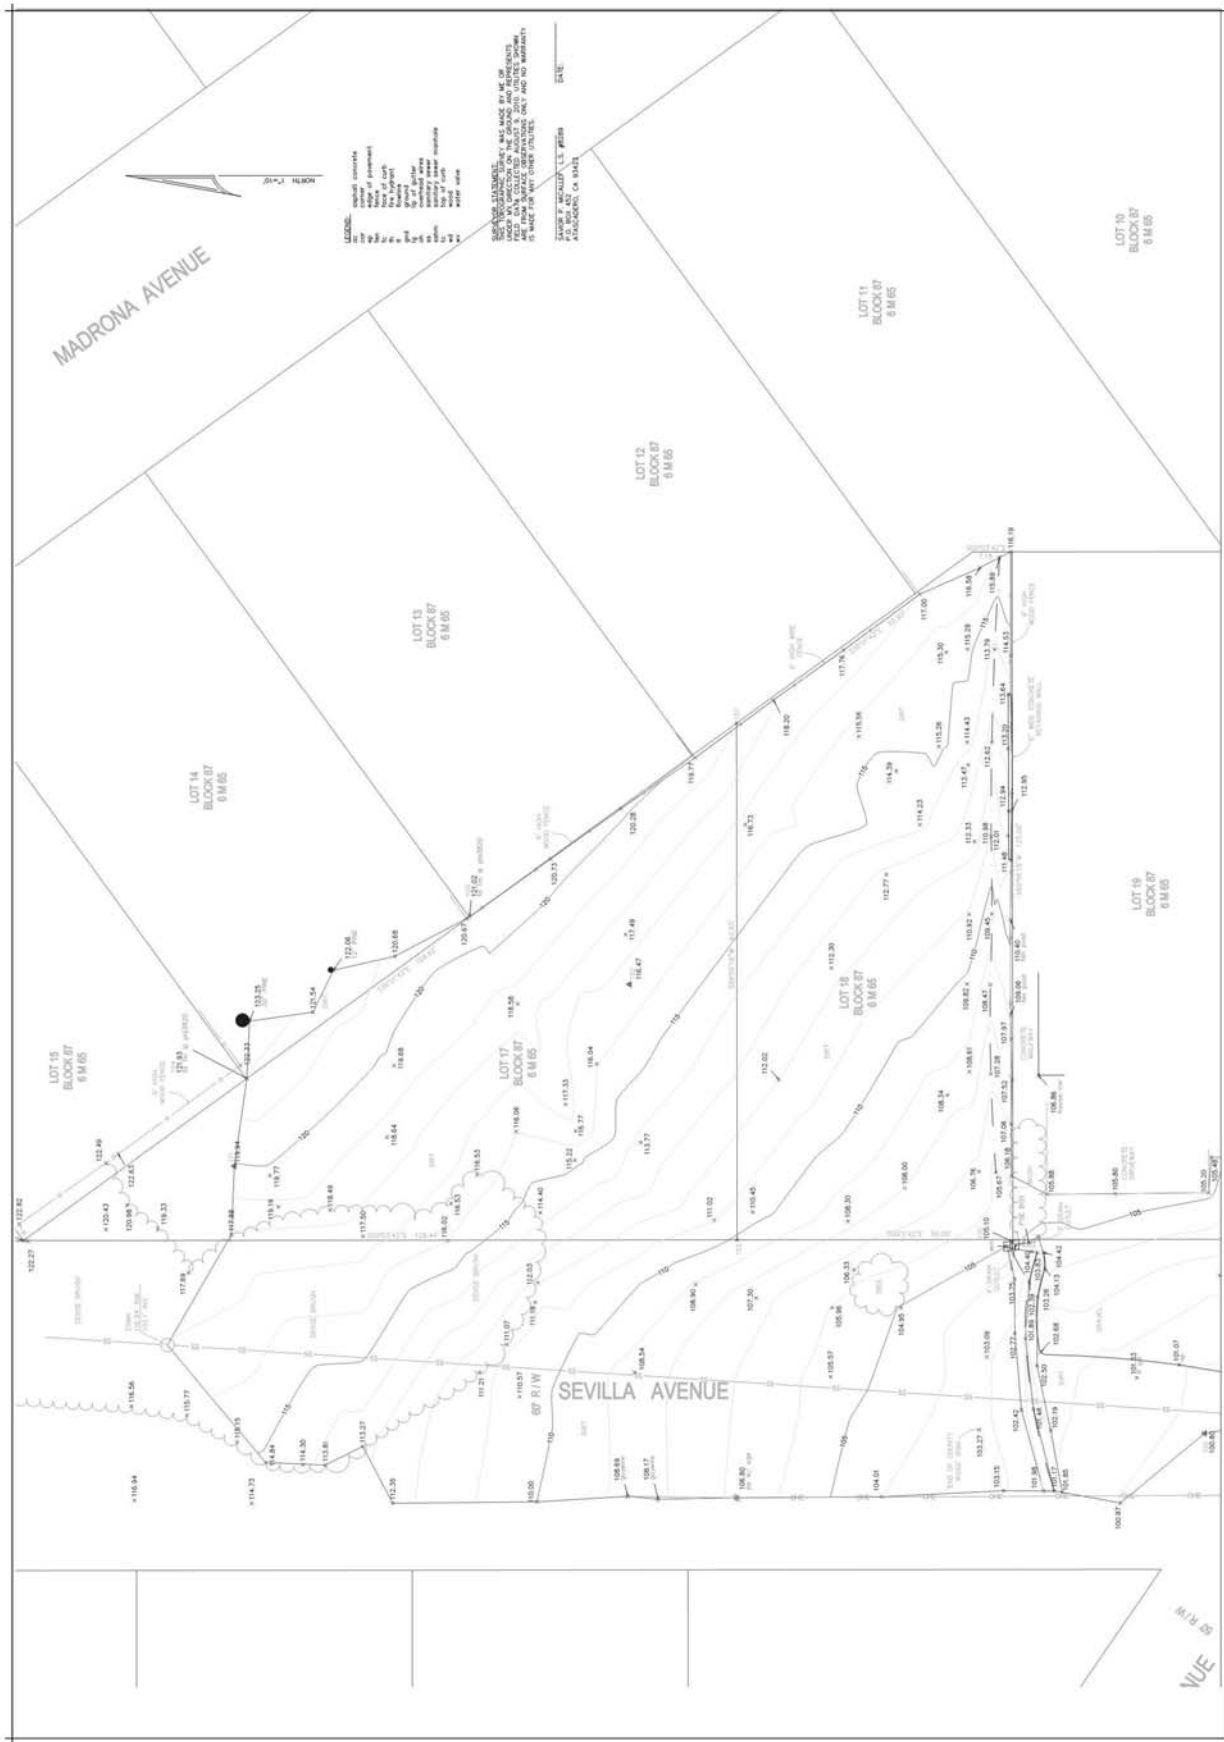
MADRONA AVENUE

NORTH 1"=10'

LEGEND:
ac asphalt concrete
cnr corner
ep edge of pavement
fc face of curb
fh fire hydrant
fl flowline
g ground
lg lip of gutter
mh manhole
ss sanitary sewer
tc top of curb
wd wood
wv water valve

SURVEYOR STATEMENT:
THIS TOPOGRAPHIC SURVEY WAS MADE BY ME OR UNDER MY DIRECTION ON THE GROUND AND REPRESENTS FIELD DATA COLLECTED AUGUST 5, 2010. UTILITIES SHOWN ARE FROM SURFACE OBSERVATIONS ONLY AND NO WARRANTY IS MADE FOR ANY OTHER UTILITIES.

SHAWN P. MCALLEY L.S. #8289
P.O. BOX 452
ATASCADERO, CA 93423

DATE:

LOT 10 BLOCK 87 6 M 65
LOT 11 BLOCK 87 6 M 65
LOT 12 BLOCK 87 6 M 65
LOT 13 BLOCK 87 6 M 65
LOT 14 BLOCK 87 6 M 65
LOT 15 BLOCK 87 6 M 65
LOT 17 BLOCK 87 6 M 65
LOT 18 BLOCK 87 6 M 65
LOT 19 BLOCK 87 6 M 65

SEVILLA AVENUE
60' R/W

60' R/W
VUE

116.19 116.58 115.89 117.00 115.30 115.29 113.79 114.53 117.76 118.20 115.56 115.28 114.43 113.64 113.20 114.39 113.47 112.62 112.94 112.95 119.77 118.73 114.23 112.33 110.98 112.01 111.48 120.28 120.73 120.67 121.02 117.49 116.47 112.77 112.30 110.92 109.45 110.40 122.06 120.68 121.54 123.25 118.58 109.86 108.47 109.08 107.97 108.61 107.28 107.52 108.34 106.86 122.33 121.93 119.68 116.04 117.33 116.77 113.77 112.02 107.06 106.76 106.18 105.67 105.88 105.80 105.30 105.49 122.49 122.67 122.82 118.64 119.77 118.94 116.08 116.53 115.22 110.45 111.02 108.30 106.00 120.43 120.98 119.33 118.49 119.19 117.88 117.50 116.02 116.53 114.40 105.10 122.27 117.89 112.63 111.07 111.18 108.90 107.30 106.33 105.98 104.95 103.75 104.42 104.13 103.28 103.09 102.77 102.68 102.50 102.42 102.19 101.98 101.17 101.65 100.87 100.85 105.07 116.56 115.77 118.15 114.84 114.30 113.81 113.27 111.21 110.57 108.54 105.57 103.27 103.15 104.01 106.80 108.17 108.69 110.00 112.35 114.73 116.94

120 115 110 105